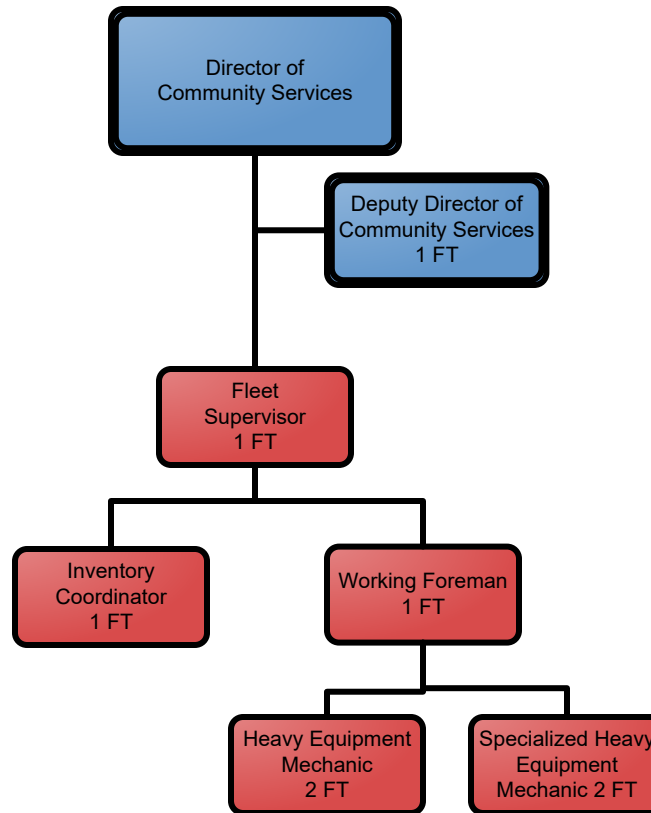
Director of Community Services

Deputy Director of Community Services 1 FT

Fleet Supervisor 1 FT

Inventory Coordinator 1 FT

Working Foreman 1 FT

Heavy Equipment Mechanic 2 FT

Specialized Heavy Equipment Mechanic 2 FT